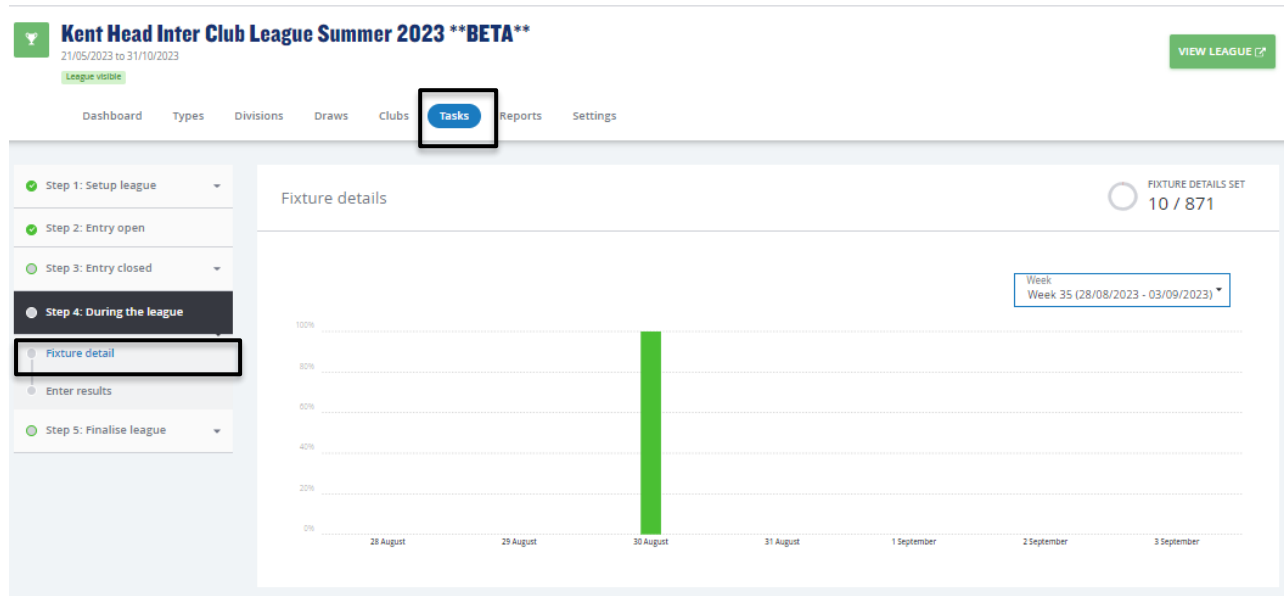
Kent Head Inter Club League Summer 2023 **BETA**
21/05/2023 to 31/10/2023
League visible

VIEW LEAGUE

Dashboard Types Divisions Draws Clubs Tasks Reports Settings

Step 1: Setup league
Step 2: Entry open
Step 3: Entry closed
Step 4: During the league
Fixture detail
Enter results
Step 5: Finalise league

Fixture details

FIXTURE DETAILS SET
10 / 871

Week
Week 35 (28/08/2023 - 03/09/2023)

100%
80%
60%
40%
20%
0%

28 August
29 August
30 August
31 August
1 September
2 September
3 September